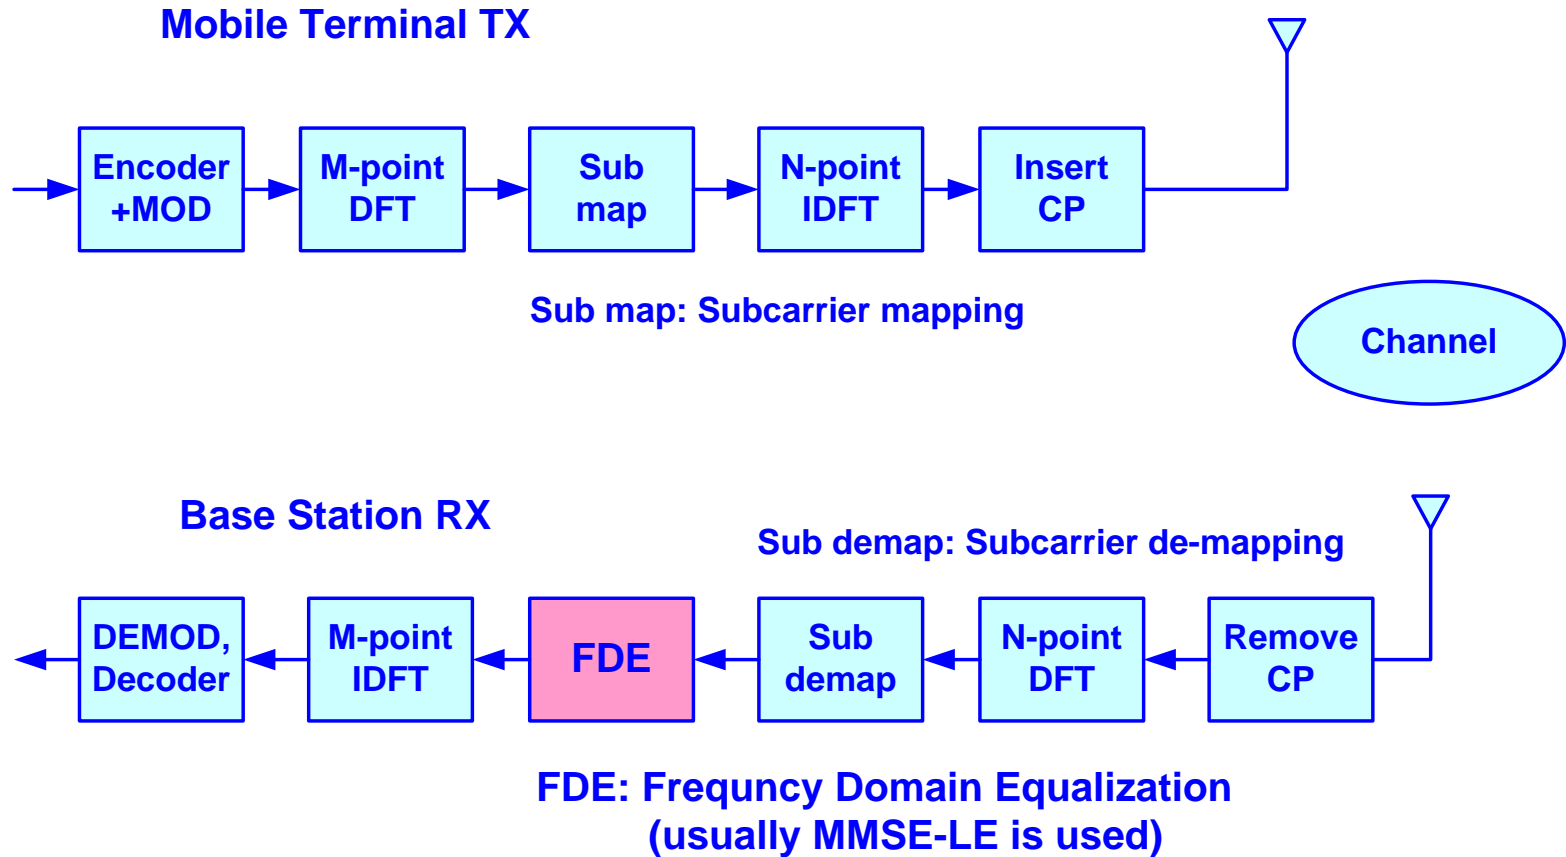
Mobile Terminal TX

Encoder +MOD

M-point DFT

Sub map

N-point IDFT

Insert CP

Sub map: Subcarrier mapping

Channel

Base Station RX

Sub demap: Subcarrier de-mapping

DEMOD, Decoder

M-point IDFT

FDE

Sub demap

N-point DFT

Remove CP

FDE: Frequncy Domain Equalization (usually MMSE-LE is used)